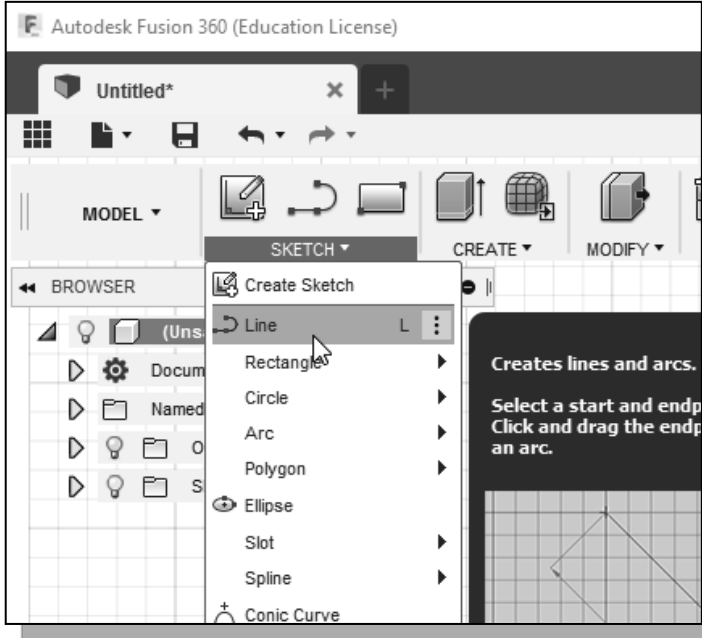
Autodesk Fusion 360 (Education License)

Untitled*

MODEL ▾

SKETCH ▾

CREATE ▾

MODIFY ▾

BROWSER

(Uns

Docum

Named

O

S

Create Sketch

Line L

Rectangle

Circle

Arc

Polygon

Ellipse

Slot

Spline

Conic Curve

Creates lines and arcs.

Select a start and endp
Click and drag the endp
an arc.